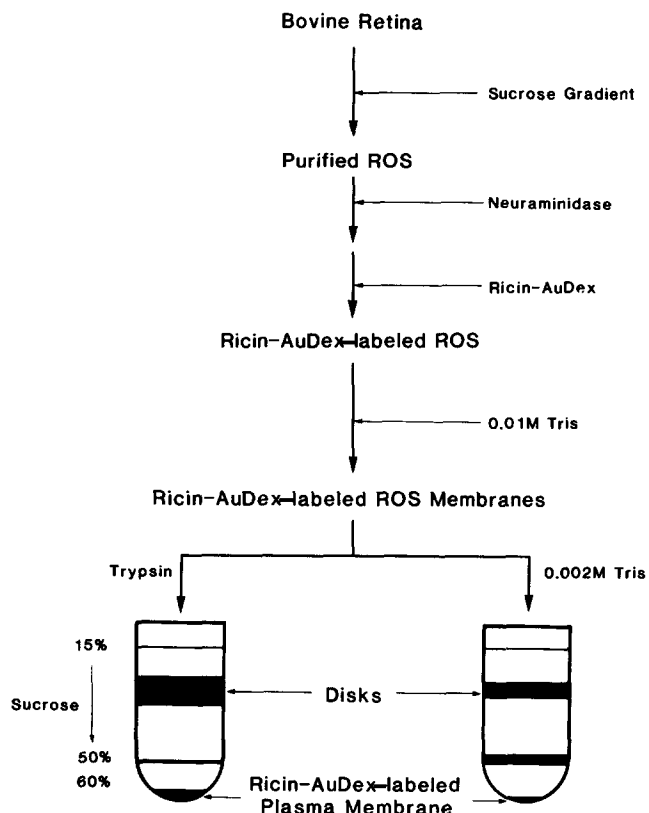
Bovine Retina

Sucrose Gradient

Purified ROS

Neuraminidase

Ricin-AuDex

Ricin-AuDex-labeled ROS

0.01M Tris

Ricin-AuDex-labeled ROS Membranes

Trypsin

0.002M Tris

15%

Sucrose

50%

60%

Disks

Ricin-AuDex-labeled Plasma Membrane